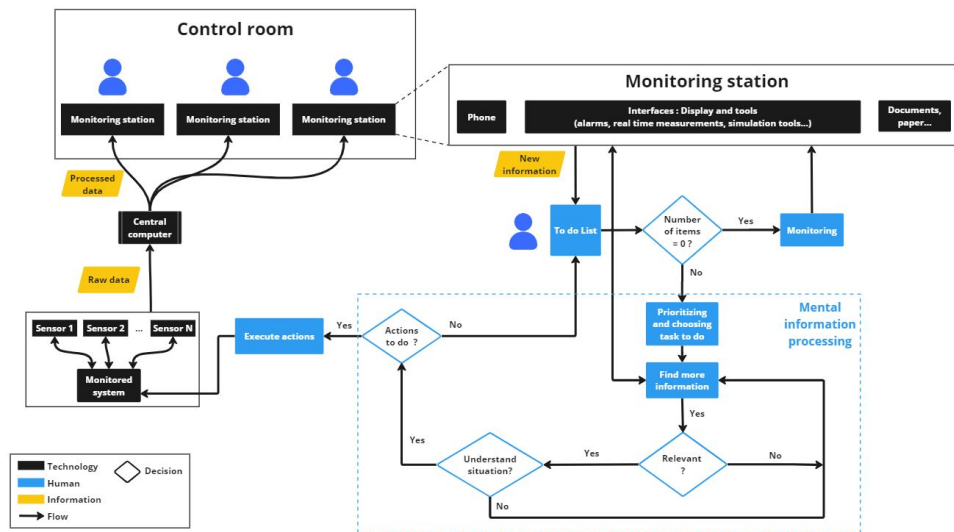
Control room

Monitoring station

Monitoring station

Monitoring station

Processed data

Central computer

Raw data

Sensor 1

Sensor 2

...

Sensor N

Monitored system

Monitoring station

Phone

Interfaces : Display and tools (alarms, real time measurements, simulation tools...)

Documents, paper...

New information

To do List

Number of items = 0 ?

Yes

Monitoring

No

Mental information processing

Prioritizing and choosing task to do

Find more information

Yes

Relevant ?

No

Yes

Understand situation?

No

Yes

Actions to do ?

No

Yes

Execute actions

Technology

Human

Information

Flow

Decision